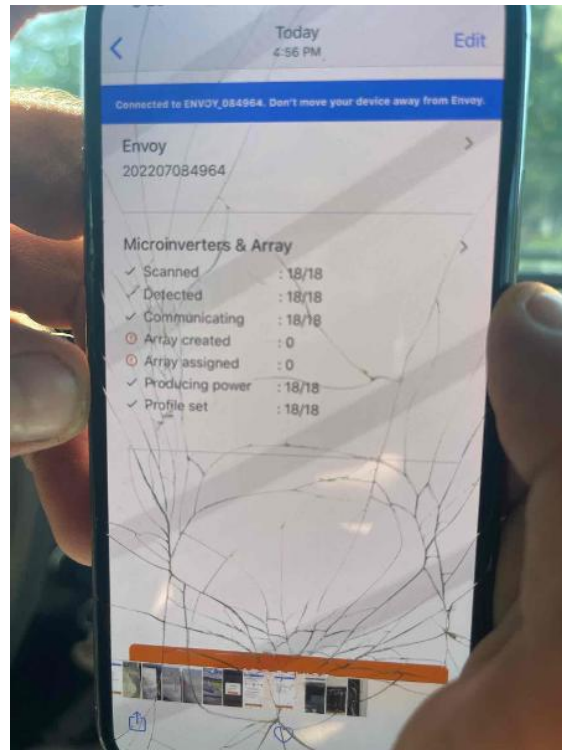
<
Today
4:56 PM
Edit

Connected to ENVOY_084964. Don't move your device away from Envoy.

Envoy
202207084964
>

Microinverters & Array
>
✓ Scanned : 18/18
✓ Detected : 18/18
✓ Communicating : 18/18
Array created : 0
Array assigned : 0
✓ Producing power : 18/18
✓ Profile set : 18/18